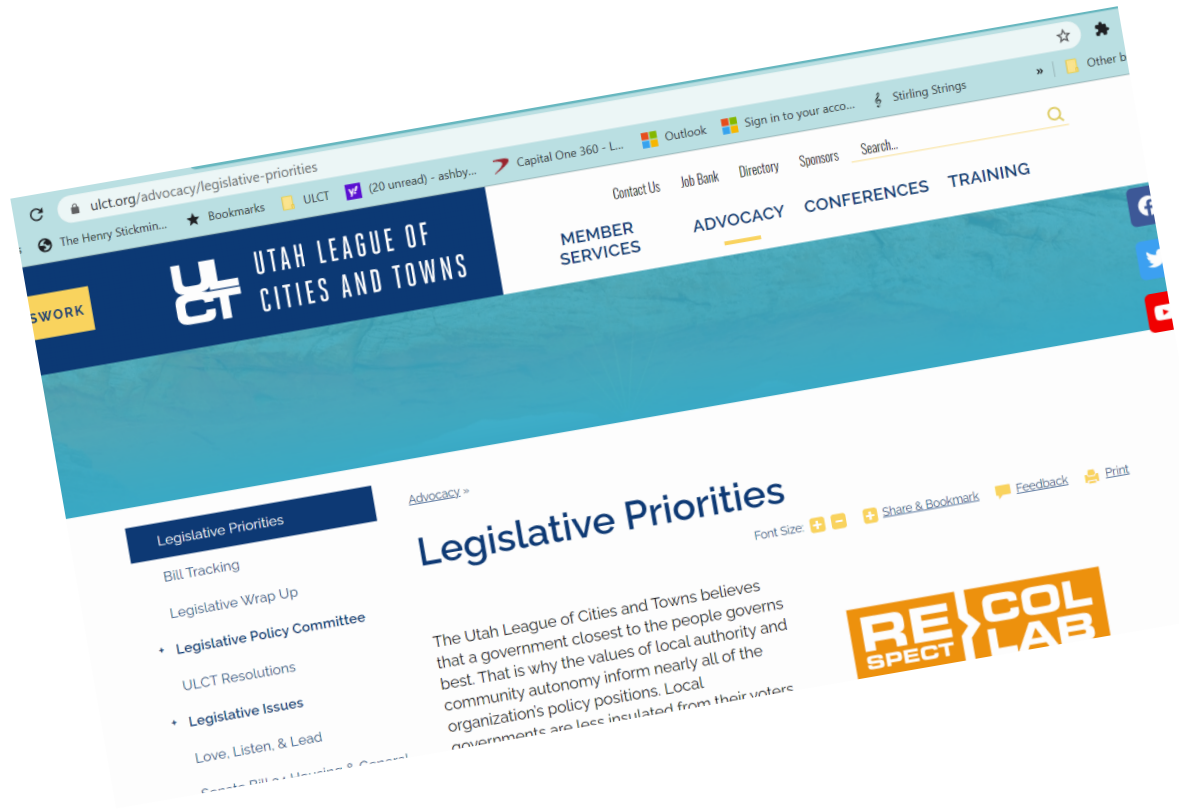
ulct.org/advocacy/legislative-priorities

The Henry Stickmin... Bookmarks ULCT (20 unread) - ashby... Capital One 360 - L... Outlook Sign in to your acco... Stirling Strings » Other b

SWORK

ULCT UTAH LEAGUE OF CITIES AND TOWNS

Contact Us Job Bank Directory Sponsors Search...

MEMBER SERVICES ADVOCACY CONFERENCES TRAINING

Legislative Priorities

Bill Tracking

Legislative Wrap Up

+ Legislative Policy Committee

ULCT Resolutions

+ Legislative Issues

Love, Listen, & Lead

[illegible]

Advocacy »

Legislative Priorities

Font Size: + − + Share & Bookmark Feedback Print

The Utah League of Cities and Towns believes that a government closest to the people governs best. That is why the values of local authority and community autonomy inform nearly all of the organization's policy positions. Local governments are less insulated from their voters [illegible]

RE SPECT COL LAB